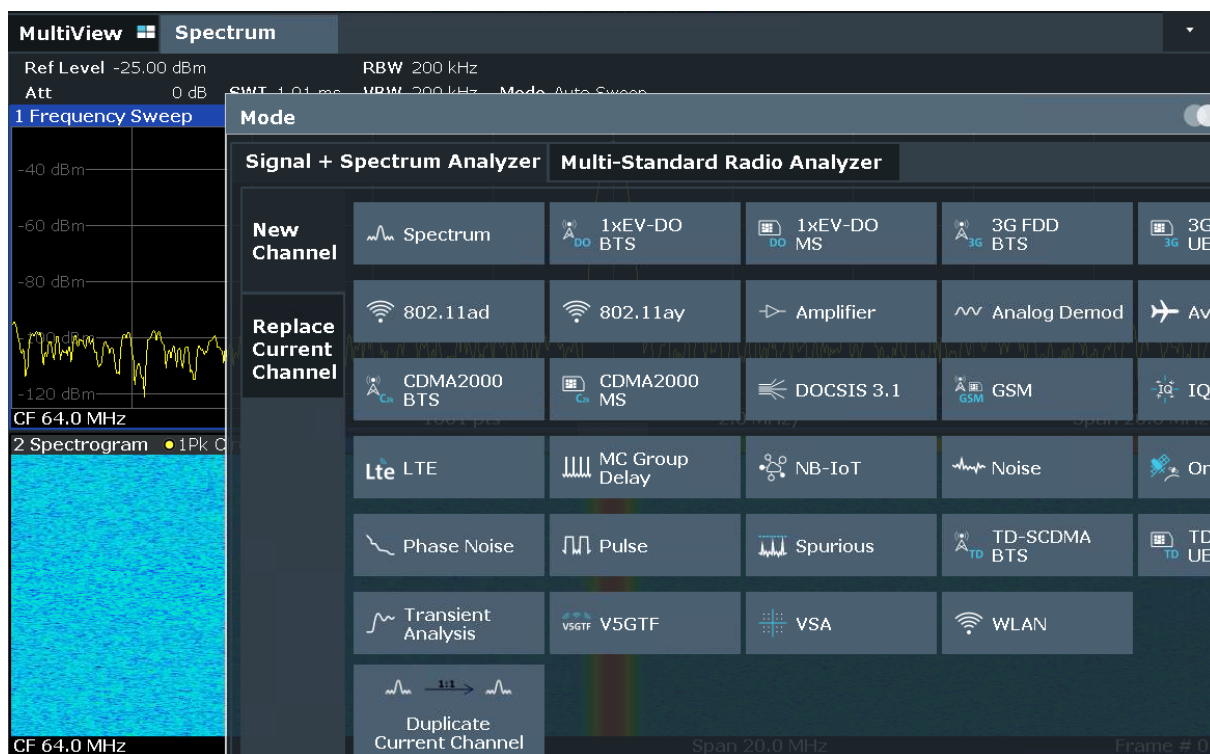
MultiView Spectrum

Ref Level -25.00 dBm RBW 200 kHz
Att 0 dB SWT 1.01 ms VBW 200 kHz Mode Auto Sweep
1 Frequency Sweep

-40 dBm
-60 dBm
-80 dBm
-120 dBm
CF 64.0 MHz
2 Spectrogram ●1Pk C
CF 64.0 MHz

Mode

Signal + Spectrum Analyzer | Multi-Standard Radio Analyzer

New Channel

Replace Current Channel

Spectrum
1xEV-DO BTS
1xEV-DO MS
3G FDD BTS
3G UE
802.11ad
802.11ay
Amplifier
Analog Demod
Av
CDMA2000 BTS
CDMA2000 MS
DOCSIS 3.1
GSM
IQ
LTE
MC Group Delay
NB-IoT
Noise
Or
Phase Noise
Pulse
Spurious
TD-SCDMA BTS
TD UE
Transient Analysis
V5GTF
VSA
WLAN
Duplicate Current Channel

Span 20.0 MHz
Frame # 0